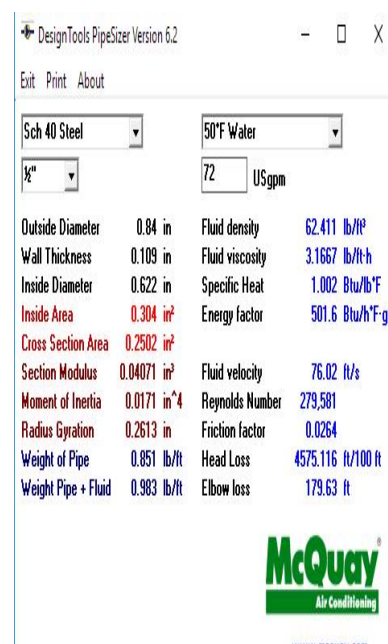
DesignTools PipeSizer Version 6.2

Exit Print About

Sch 40 Steel
½"

50°F Water
72 USgpm

Outside Diameter 0.84 in
Wall Thickness 0.109 in
Inside Diameter 0.622 in
Inside Area 0.304 in²
Cross Section Area 0.2502 in²
Section Modulus 0.04071 in³
Moment of Inertia 0.0171 in^4
Radius Gyration 0.2613 in
Weight of Pipe 0.851 lb/ft
Weight Pipe + Fluid 0.983 lb/ft

Fluid density 62.411 lb/ft³
Fluid viscosity 3.1667 lb/ft·h
Specific Heat 1.002 Btu/lb°F
Energy factor 501.6 Btu/h°F·g

Fluid velocity 76.02 ft/s
Reynolds Number 279,581
Friction factor 0.0264
Head Loss 4575.116 ft/100 ft
Elbow loss 179.63 ft

McQuay
Air Conditioning

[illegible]